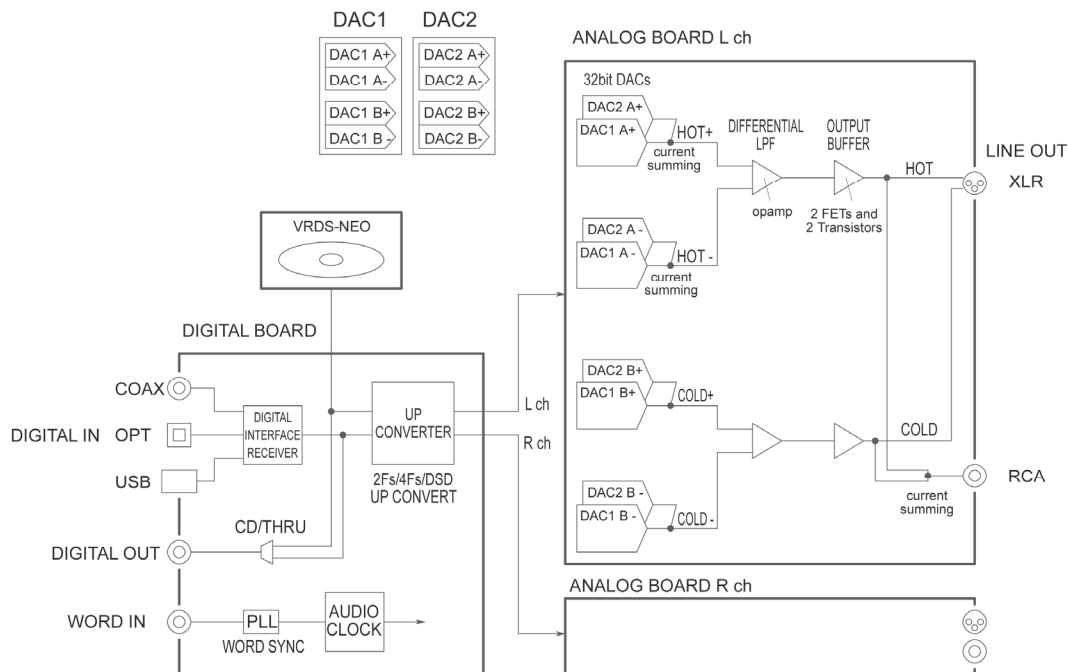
DAC1
DAC1 A+
DAC1 A-
DAC1 B+
DAC1 B-

DAC2
DAC2 A+
DAC2 A-
DAC2 B+
DAC2 B-

ANALOG BOARD L ch

32bit DACs

DAC2 A+
DAC1 A+
HOT+
current summing

DIFFERENTIAL LPF

OUTPUT BUFFER

HOT

LINE OUT
XLR

opamp

2 FETs and 2 Transistors

DAC2 A -
DAC1 A -
HOT -
current summing

VRDS-NEO

DIGITAL BOARD

COAX
DIGITAL IN OPT
USB

DIGITAL INTERFACE RECEIVER

UP CONVERTER

2Fs/4Fs/DSD UP CONVERT

L ch
R ch

DAC2 B+
DAC1 B+
COLD+

COLD

RCA

current summing

DAC2 B -
DAC1 B -
COLD -

CD/THRU

DIGITAL OUT

ANALOG BOARD R ch

WORD IN
PLL
WORD SYNC
AUDIO CLOCK